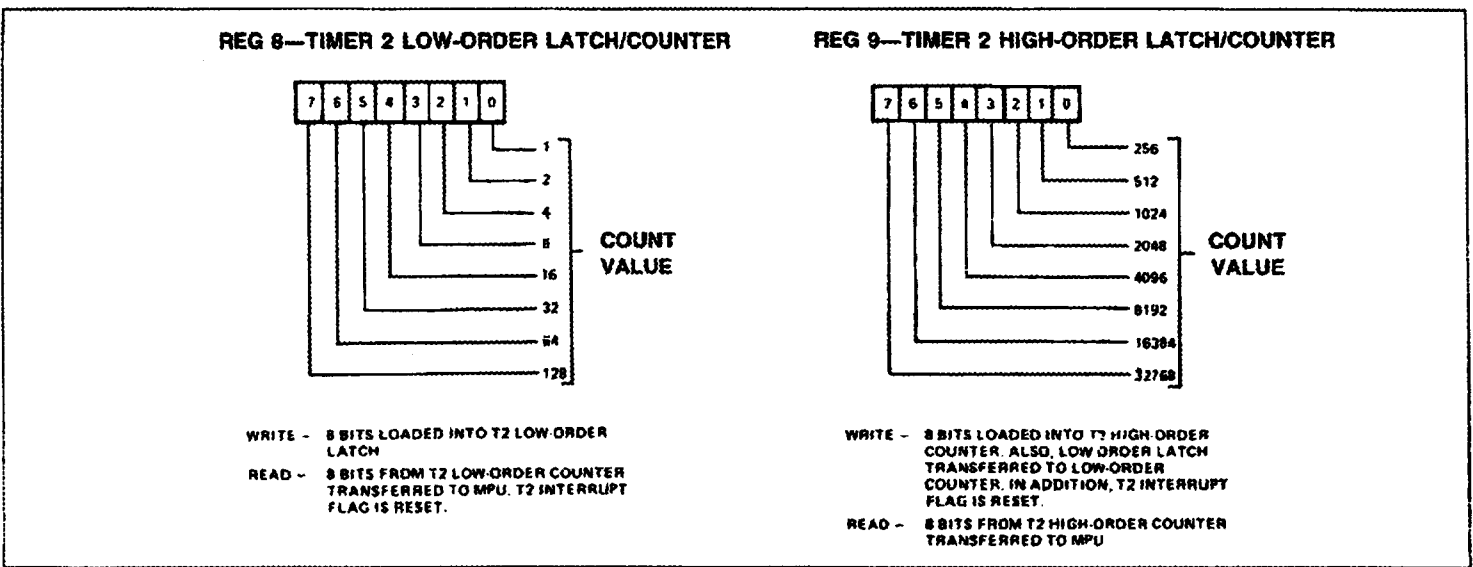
REG 8—TIMER 2 LOW-ORDER LATCH/COUNTER

7 6 5 4 3 2 1 0

1
2
4
8
16
32
64
128

COUNT VALUE

WRITE - 8 BITS LOADED INTO T2 LOW-ORDER LATCH

READ - 8 BITS FROM T2 LOW-ORDER COUNTER TRANSFERRED TO MPU. T2 INTERRUPT FLAG IS RESET.

REG 9—TIMER 2 HIGH-ORDER LATCH/COUNTER

7 6 5 4 3 2 1 0

256
512
1024
2048
4096
8192
16384
32768

COUNT VALUE

WRITE - 8 BITS LOADED INTO T2 HIGH-ORDER COUNTER. ALSO, LOW ORDER LATCH TRANSFERRED TO LOW-ORDER COUNTER. IN ADDITION, T2 INTERRUPT FLAG IS RESET.

READ - 8 BITS FROM T2 HIGH-ORDER COUNTER TRANSFERRED TO MPU